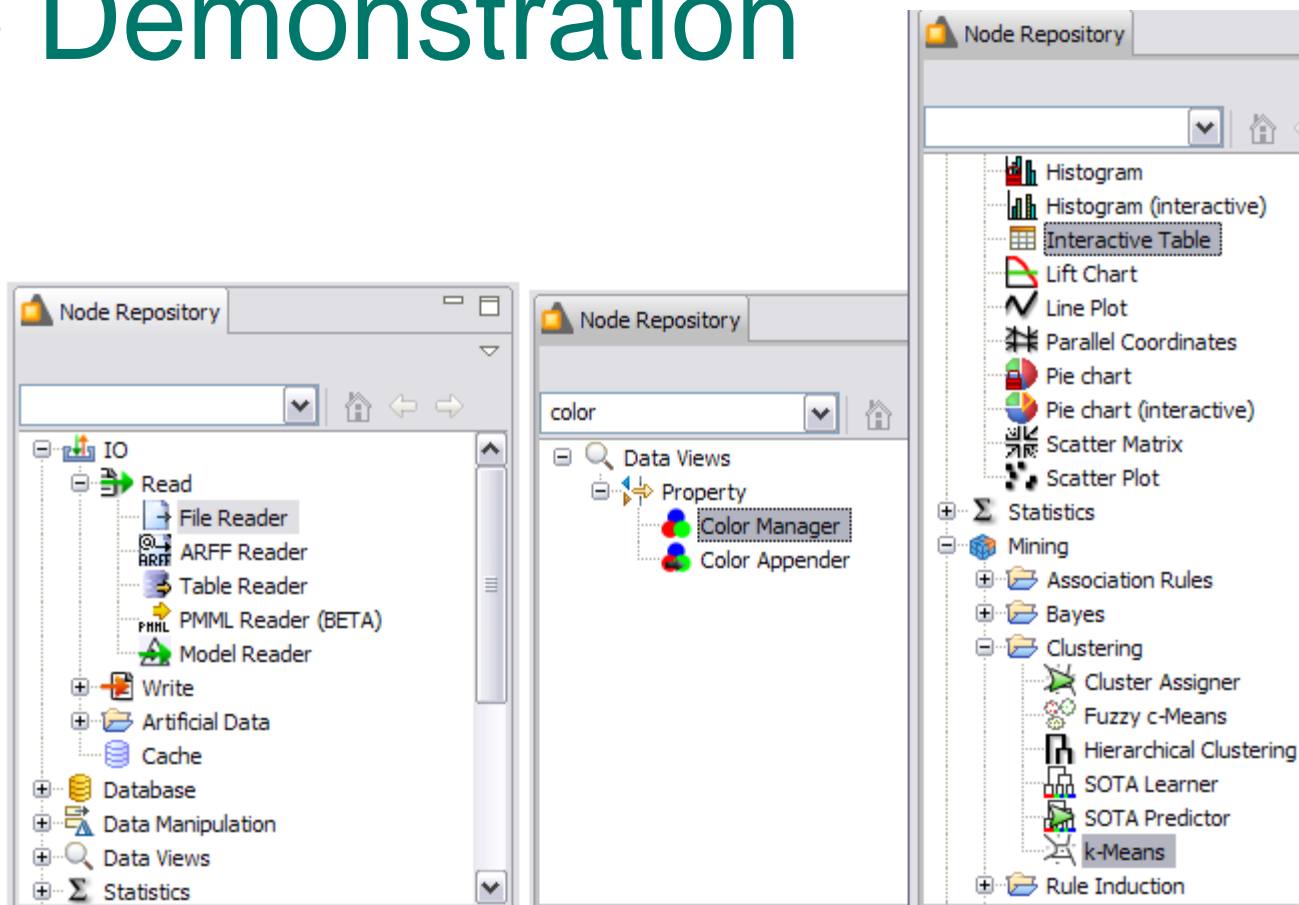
Demonstration

Node Repository

IO
Read
File Reader
ARFF Reader
Table Reader
PMML Reader (BETA)
Model Reader
Write
Artificial Data
Cache
Database
Data Manipulation
Data Views
Statistics

Node Repository

color

Data Views
Property
Color Manager
Color Appender

Node Repository

Histogram
Histogram (interactive)
Interactive Table
Lift Chart
Line Plot
Parallel Coordinates
Pie chart
Pie chart (interactive)
Scatter Matrix
Scatter Plot
Statistics
Mining
Association Rules
Bayes
Clustering
Cluster Assigner
Fuzzy c-Means
Hierarchical Clustering
SOTA Learner
SOTA Predictor
k-Means
Rule Induction